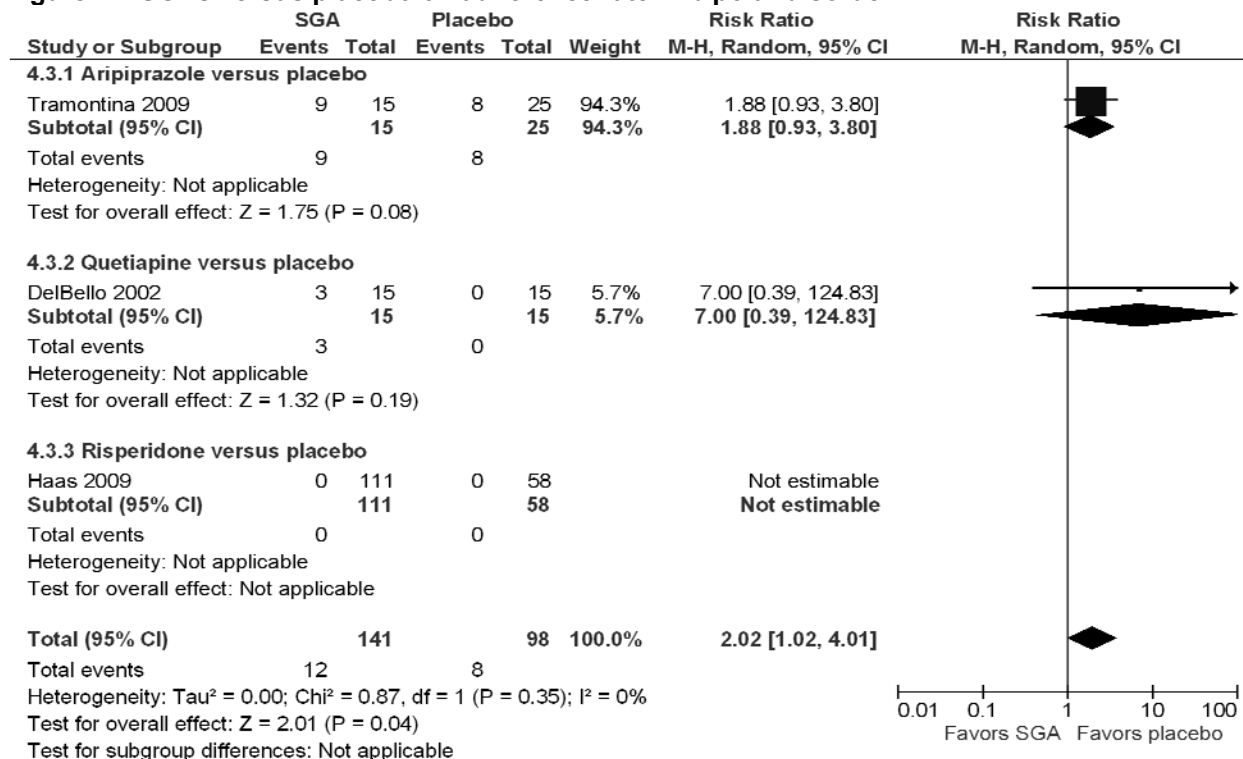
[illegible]

| | SGA | | Placebo | | | Risk Ratio | Risk Ratio |
|---|---|---|---|---|---|---|---|
| Study or Subgroup | Events | Total | Events | Total | Weight | M-H, Random, 95% CI | M-H, Random, 95% CI |
| **4.3.1 Aripiprazole versus placebo** | | | | | | | |
| Tramontina 2009 | 9 | 15 | 8 | 25 | 94.3% | 1.88 [0.93, 3.80] | |
| **Subtotal (95% CI)** | | **15** | | **25** | **94.3%** | **1.88 [0.93, 3.80]** | |
| Total events | 9 | | 8 | | | | |
| Heterogeneity: Not applicable | | | | | | | |
| Test for overall effect: Z = 1.75 (P = 0.08) | | | | | | | |
| **4.3.2 Quetiapine versus placebo** | | | | | | | |
| DelBello 2002 | 3 | 15 | 0 | 15 | 5.7% | 7.00 [0.39, 124.83] | |
| **Subtotal (95% CI)** | | **15** | | **15** | **5.7%** | **7.00 [0.39, 124.83]** | |
| Total events | 3 | | 0 | | | | |
| Heterogeneity: Not applicable | | | | | | | |
| Test for overall effect: Z = 1.32 (P = 0.19) | | | | | | | |
| **4.3.3 Risperidone versus placebo** | | | | | | | |
| Haas 2009 | 0 | 111 | 0 | 58 | | Not estimable | |
| **Subtotal (95% CI)** | | **111** | | **58** | | **Not estimable** | |
| Total events | 0 | | 0 | | | | |
| Heterogeneity: Not applicable | | | | | | | |
| Test for overall effect: Not applicable | | | | | | | |
| **Total (95% CI)** | | **141** | | **98** | **100.0%** | **2.02 [1.02, 4.01]** | |
| Total events | 12 | | 8 | | | | |
| Heterogeneity: Tau² = 0.00; Chi² = 0.87, df = 1 (P = 0.35); I² = 0% | | | | | | | |
| Test for overall effect: Z = 2.01 (P = 0.04) | | | | | | | |
| Test for subgroup differences: Not applicable | | | | | | | |

0.01 0.1 1 10 100
Favors SGA Favors placebo